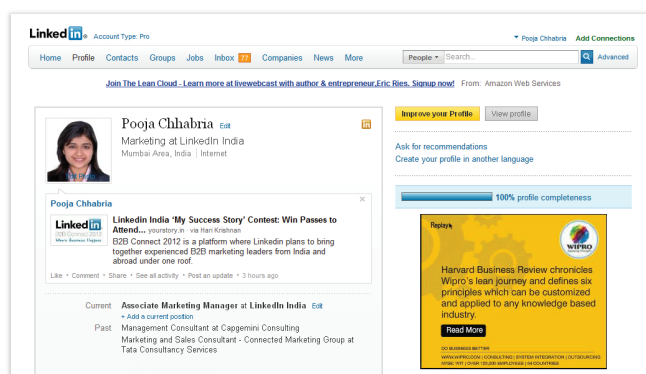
Linked in Account Type: Pro

Pooja Chhabria Add Connections

Home Profile Contacts Groups Jobs Inbox 77 Companies News More

People Search... Advanced

Join The Lean Cloud - Learn more at livewebcast with author & entrepreneur,Eric Ries. Signup now! From: Amazon Web Services

Pooja Chhabria Edit

Marketing at LinkedIn India

Mumbai Area, India | Internet

Edit Photo

Improve your Profile View profile

Ask for recommendations

Create your profile in another language

Pooja Chhabria

Linkedin India 'My Success Story' Contest: Win Passes to Attend... yourstory.in · via Hari Krishnan

B2B Connect 2012 is a platform where Linkedin plans to bring together experienced B2B marketing leaders from India and abroad under one roof.

Like · Comment · Share · See all activity · Post an update · 3 hours ago

100% profile completeness

Replay

WIPRO

Harvard Business Review chronicles Wipro's lean journey and defines six principles which can be customized and applied to any knowledge based industry.

Read More

DO BUSINESS BETTER

WWW.WIPRO.COM | CONSULTING | SYSTEM INTEGRATION | OUTSOURCING

Current Associate Marketing Manager at LinkedIn India Edit

+ Add a current position

Past Management Consultant at Capgemini Consulting

Marketing and Sales Consultant - Connected Marketing Group at Tata Consultancy Services